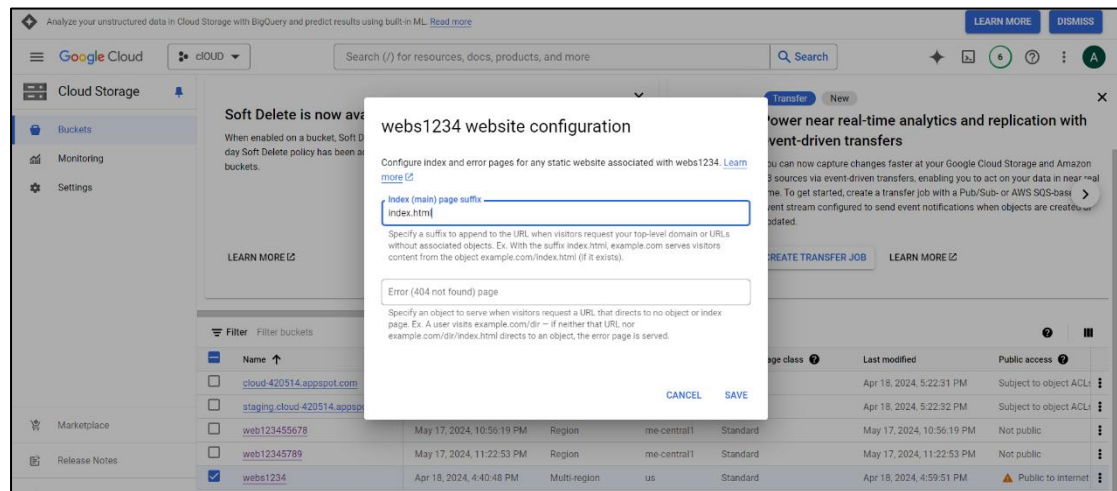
Analyze your unstructured data in Cloud Storage with BigQuery and predict results using built-in ML. Read more

LEARN MORE DISMISS

Google Cloud cloUD

Search (/) for resources, docs, products, and more

Search

6

A

Cloud Storage

Buckets

Monitoring

Settings

Soft Delete is now ava

When enabled on a bucket, Soft D day Soft Delete policy has been a buckets.

LEARN MORE

Transfer New

ower near real-time analytics and replication with vent-driven transfers

u can now capture changes faster at your Google Cloud Storage and Amazon 3 sources via event-driven transfers, enabling you to act on your data in near real me. To get started, create a transfer job with a Pub/Sub- or AWS SQS-base vent stream configured to send event notifications when objects are created or dated.

CREATE TRANSFER JOB LEARN MORE

webs1234 website configuration

Configure index and error pages for any static website associated with webs1234. Learn more

Index (main) page suffix

index.html

Specify a suffix to append to the URL when visitors request your top-level domain or URLs without associated objects. Ex. With the suffix index.html, example.com serves visitors content from the object example.com/index.html (if it exists).

Error (404 not found) page

Specify an object to serve when visitors request a URL that directs to no object or index page. Ex. A user visits example.com/dir – if neither that URL nor example.com/dir/index.html directs to an object, the error page is served.

CANCEL SAVE

Filter Filter buckets

| | Name ↑ | | | | age class | Last modified | Public access |
|---|---|---|---|---|---|---|---|
| | cloud-420514.appspot.com | | | | | Apr 18, 2024, 5:22:31 PM | Subject to object ACLs |
| | staging.cloud-420514.appspo | | | | | Apr 18, 2024, 5:22:32 PM | Subject to object ACLs |
| | web123455678 | May 17, 2024, 10:56:19 PM | Region | me-central1 | Standard | May 17, 2024, 10:56:19 PM | Not public |
| | web12345789 | May 17, 2024, 11:22:53 PM | Region | me-central1 | Standard | May 17, 2024, 11:22:53 PM | Not public |
| ☑ | webs1234 | Apr 18, 2024, 4:40:48 PM | Multi-region | us | Standard | Apr 18, 2024, 4:59:51 PM | Public to internet |

Marketplace

Release Notes